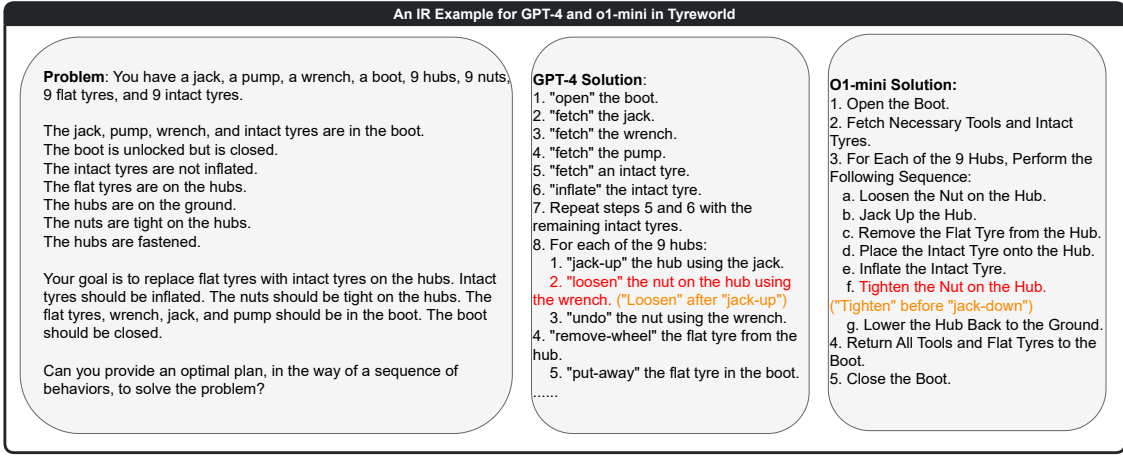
An IR Example for GPT-4 and o1-mini in Tyreworld

**Problem**: You have a jack, a pump, a wrench, a boot, 9 hubs, 9 nuts, 9 flat tyres, and 9 intact tyres.

The jack, pump, wrench, and intact tyres are in the boot.
The boot is unlocked but is closed.
The intact tyres are not inflated.
The flat tyres are on the hubs.
The hubs are on the ground.
The nuts are tight on the hubs.
The hubs are fastened.

Your goal is to replace flat tyres with intact tyres on the hubs. Intact tyres should be inflated. The nuts should be tight on the hubs. The flat tyres, wrench, jack, and pump should be in the boot. The boot should be closed.

Can you provide an optimal plan, in the way of a sequence of behaviors, to solve the problem?

**GPT-4 Solution**:
1. "open" the boot.
2. "fetch" the jack.
3. "fetch" the wrench.
4. "fetch" the pump.
5. "fetch" an intact tyre.
6. "inflate" the intact tyre.
7. Repeat steps 5 and 6 with the remaining intact tyres.
8. For each of the 9 hubs:
1. "jack-up" the hub using the jack.
2. "loosen" the nut on the hub using the wrench. ("Loosen" after "jack-up")
3. "undo" the nut using the wrench.
4. "remove-wheel" the flat tyre from the hub.
5. "put-away" the flat tyre in the boot.
......

**O1-mini Solution:**
1. Open the Boot.
2. Fetch Necessary Tools and Intact Tyres.
3. For Each of the 9 Hubs, Perform the Following Sequence:
a. Loosen the Nut on the Hub.
b. Jack Up the Hub.
c. Remove the Flat Tyre from the Hub.
d. Place the Intact Tyre onto the Hub.
e. Inflate the Intact Tyre.
f. Tighten the Nut on the Hub. ("Tighten" before "jack-down")
g. Lower the Hub Back to the Ground.
4. Return All Tools and Flat Tyres to the Boot.
5. Close the Boot.